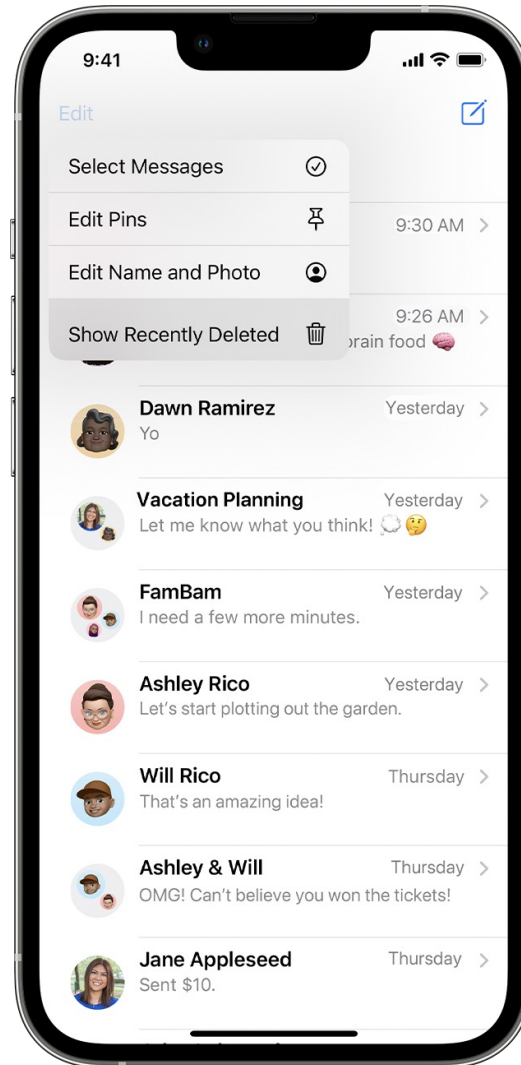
9:41

Edit

Select Messages

Edit Pins

Edit Name and Photo

Show Recently Deleted

9:30 AM

9:26 AM
brain food 🧠

Dawn Ramirez
Yesterday
Yo

Vacation Planning
Yesterday
Let me know what you think! 💭🤔

FamBam
Yesterday
I need a few more minutes.

Ashley Rico
Yesterday
Let's start plotting out the garden.

Will Rico
Thursday
That's an amazing idea!

Ashley & Will
Thursday
OMG! Can't believe you won the tickets!

Jane Appleseed
Thursday
Sent $10.